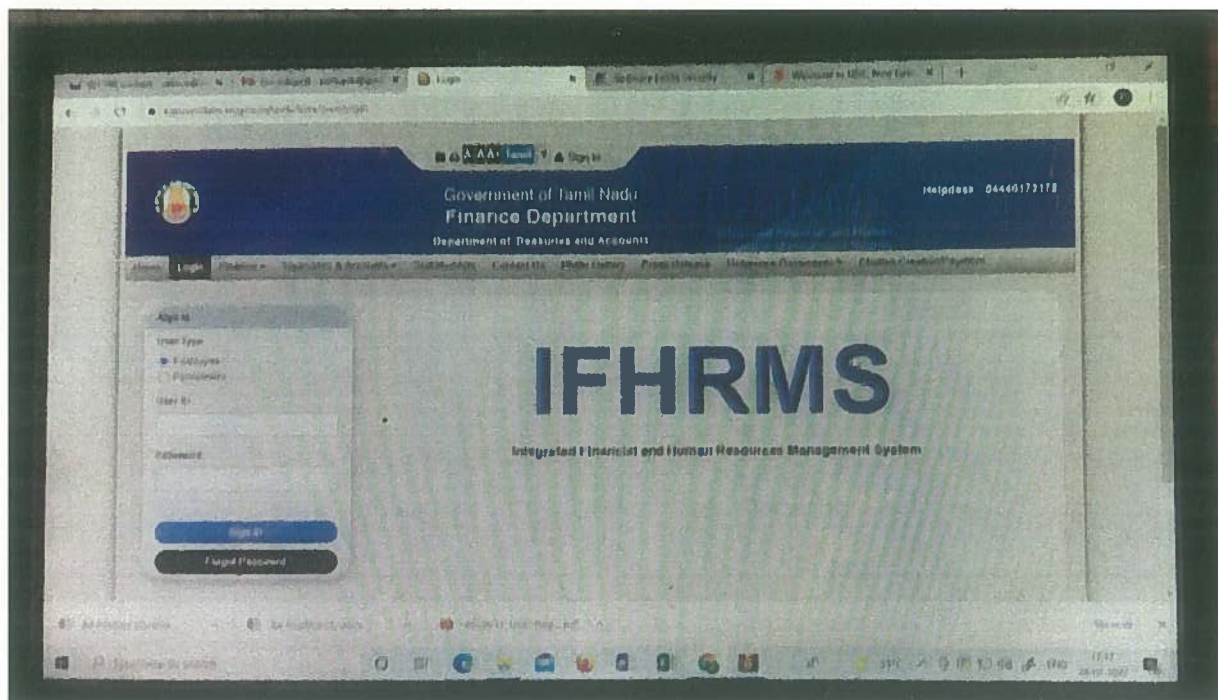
Login

A A A Tamil Sign In

Government of Tamil Nadu
Finance Department
Department of Treasuries and Accounts

Helpdesk 04440173178

Home Login Finance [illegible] Contact Us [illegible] Reference Documents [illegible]

Sign In
User Type
Employee
Pensioner
User ID
Password
Sign In
Forgot Password

IFHRMS

Integrated Financial and Human Resources Management System